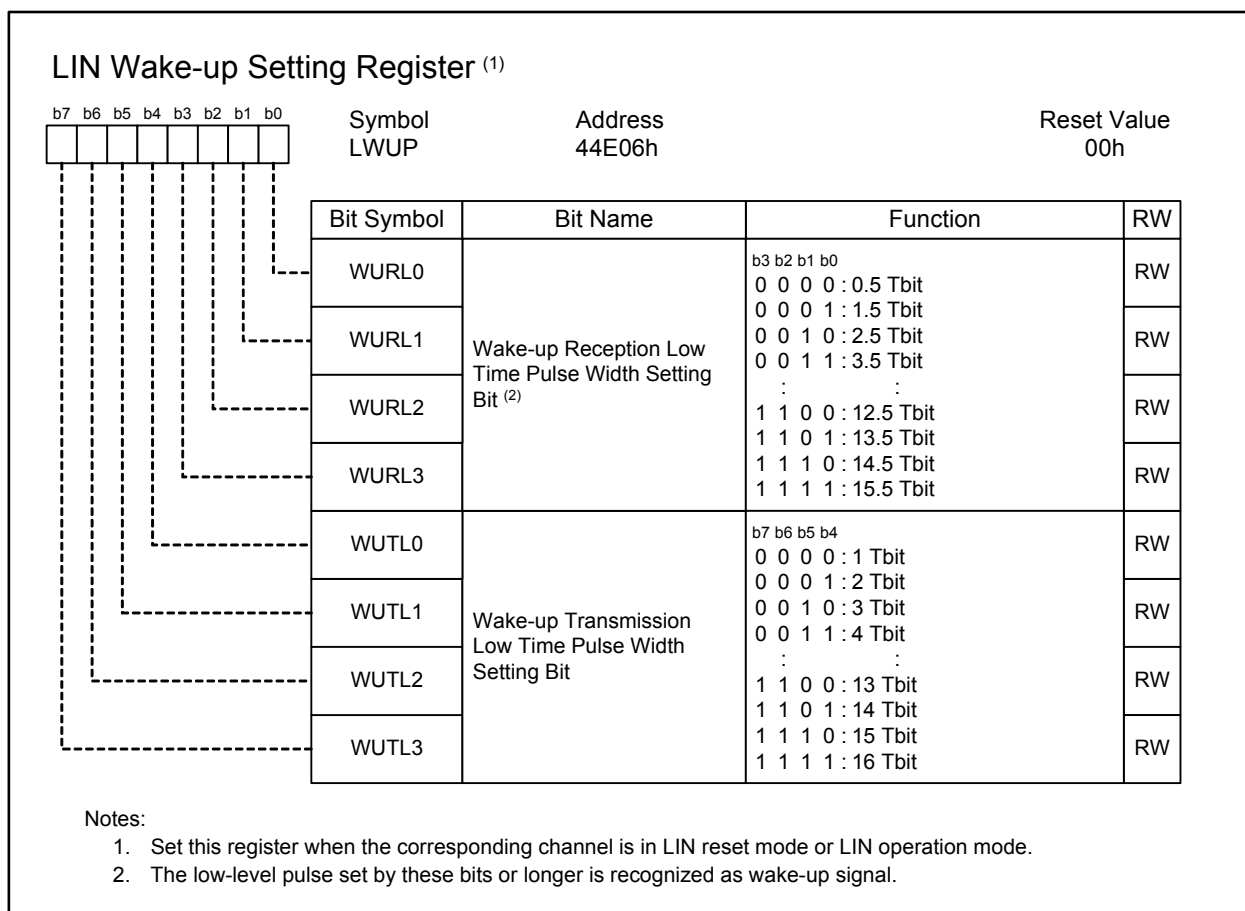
LIN Wake-up Setting Register $^{(1)}$

b7 b6 b5 b4 b3 b2 b1 b0

| Symbol | Address | Reset Value |
|---|---|---|
| LWUP | 44E06h | 00h |

| Bit Symbol | Bit Name | Function | RW |
|---|---|---|---|
| WURL0 | Wake-up Reception Low Time Pulse Width Setting Bit $^{(2)}$ | b3 b2 b1 b0<br>0 0 0 0 : 0.5 Tbit<br>0 0 0 1 : 1.5 Tbit<br>0 0 1 0 : 2.5 Tbit<br>0 0 1 1 : 3.5 Tbit<br>: :<br>1 1 0 0 : 12.5 Tbit<br>1 1 0 1 : 13.5 Tbit<br>1 1 1 0 : 14.5 Tbit<br>1 1 1 1 : 15.5 Tbit | RW |
| WURL1 | | | RW |
| WURL2 | | | RW |
| WURL3 | | | RW |
| WUTL0 | Wake-up Transmission Low Time Pulse Width Setting Bit | b7 b6 b5 b4<br>0 0 0 0 : 1 Tbit<br>0 0 0 1 : 2 Tbit<br>0 0 1 0 : 3 Tbit<br>0 0 1 1 : 4 Tbit<br>: :<br>1 1 0 0 : 13 Tbit<br>1 1 0 1 : 14 Tbit<br>1 1 1 0 : 15 Tbit<br>1 1 1 1 : 16 Tbit | RW |
| WUTL1 | | | RW |
| WUTL2 | | | RW |
| WUTL3 | | | RW |

Notes:
1. Set this register when the corresponding channel is in LIN reset mode or LIN operation mode.
2. The low-level pulse set by these bits or longer is recognized as wake-up signal.